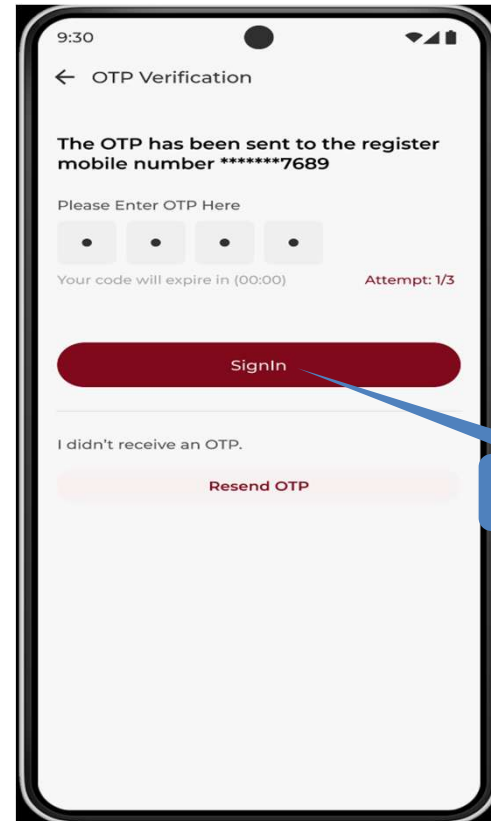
9:30

← OTP Verification

The OTP has been sent to the register mobile number *******7689

Please Enter OTP Here

• • • •

Your code will expire in (00:00)

Attempt: 1/3

SignIn

I didn't receive an OTP.

Resend OTP